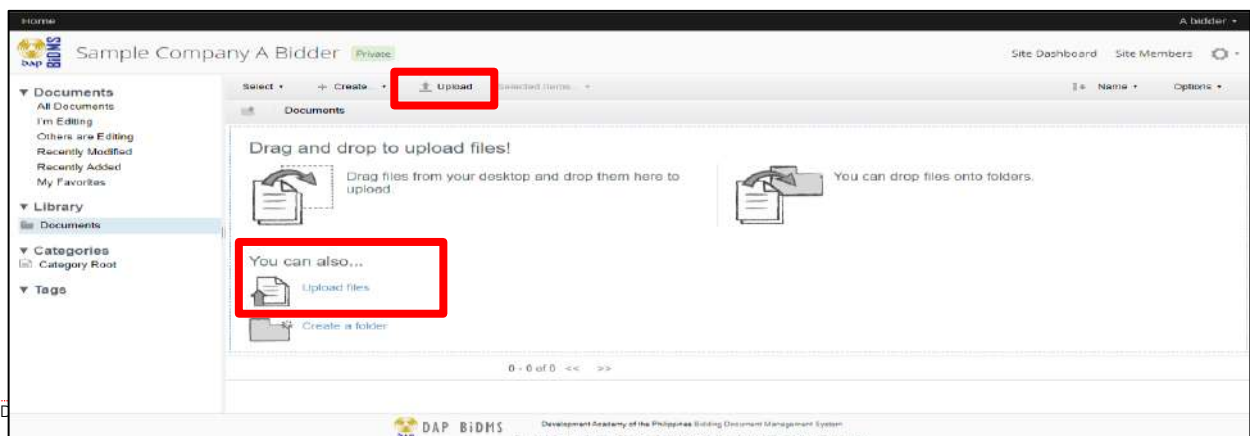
Home

A bidder ▾

dap BiDMS

Sample Company A Bidder Private

Site Dashboard Site Members

▼ Documents
All Documents
I'm Editing
Others are Editing
Recently Modified
Recently Added
My Favorites

▼ Library
Documents

▼ Categories
Category Root

▼ Tags

Select ▾ + Create... ▾ Upload Selected Items... ▾ Name ▾ Options ▾

Documents

Drag and drop to upload files!

Drag files from your desktop and drop them here to upload.

You can drop files onto folders.

You can also...

Upload files

Create a folder

0 - 0 of 0 << >>

DAP BiDMS

Development Academy of the Philippines Bidding Document Management System